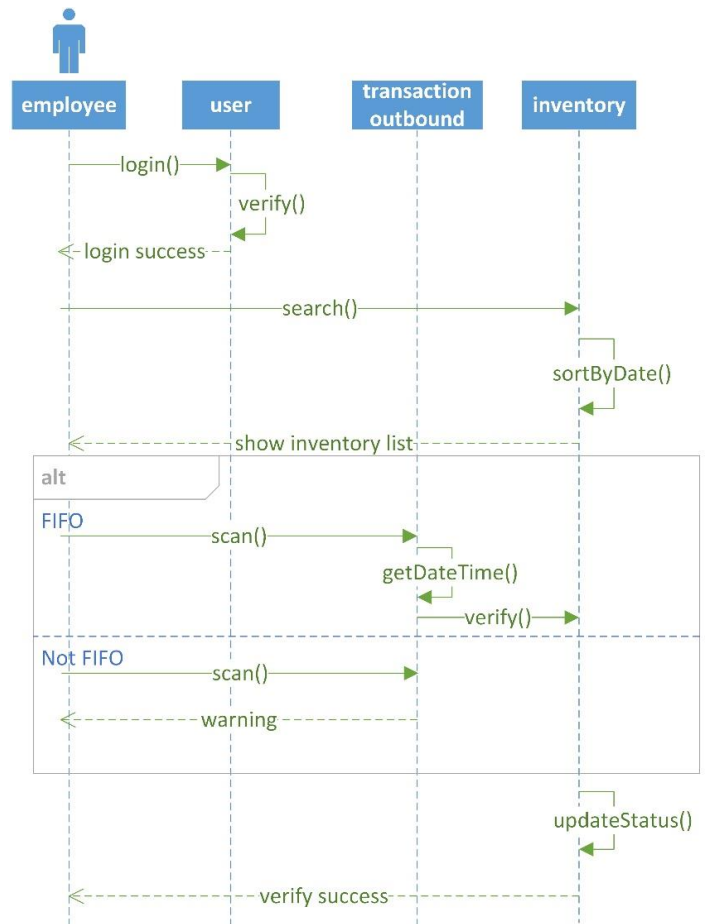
employee
user
transaction outbound
inventory

login()
verify()
login success
search()
sortByDate()
show inventory list
alt
FIFO
scan()
getDateTime()
verify()
Not FIFO
scan()
warning
updateStatus()
verify success